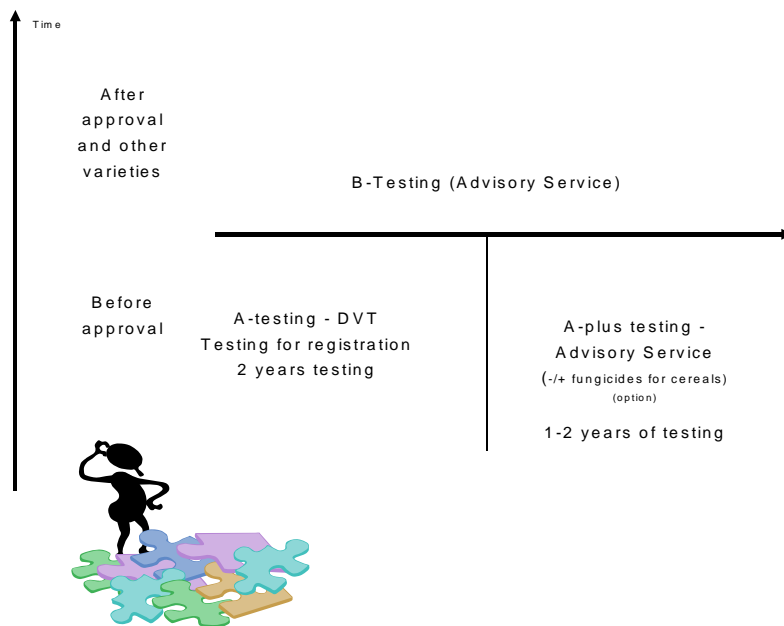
Time

After approval and other varieties

B-Testing (Advisory Service)

Before approval

A-testing - DVT
Testing for registration
2 years testing

A-plus testing -
Advisory Service
(-/+ fungicides for cereals)
(option)

1-2 years of testing